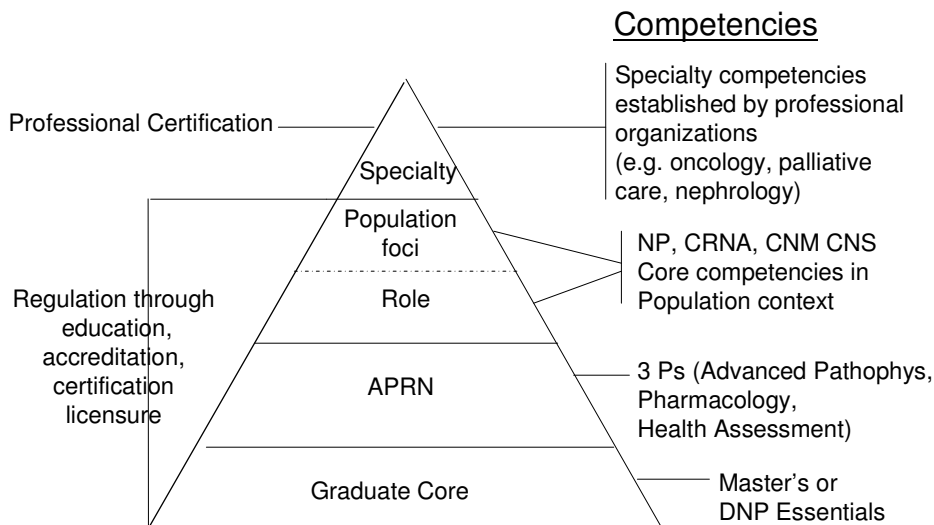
Competencies

Professional Certification

Specialty

Specialty competencies established by professional organizations (e.g. oncology, palliative care, nephrology)

Population foci

Role

NP, CRNA, CNM CNS Core competencies in Population context

Regulation through education, accreditation, certification licensure

APRN

3 Ps (Advanced Pathophys, Pharmacology, Health Assessment)

Graduate Core

Master's or DNP Essentials